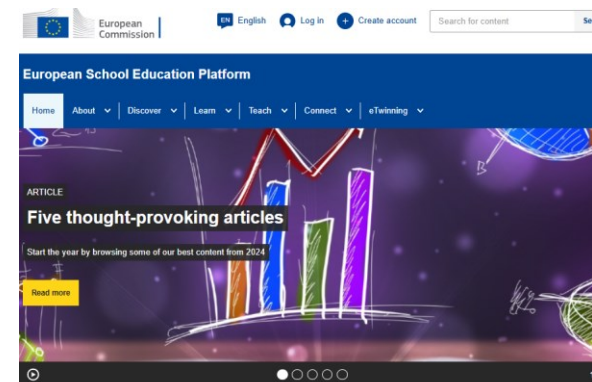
European Commission

EN English Log in Create account Search for content Se

European School Education Platform

Home About Discover Learn Teach Connect eTwinning

ARTICLE

Five thought-provoking articles

Start the year by browsing some of our best content from 2024

Read more